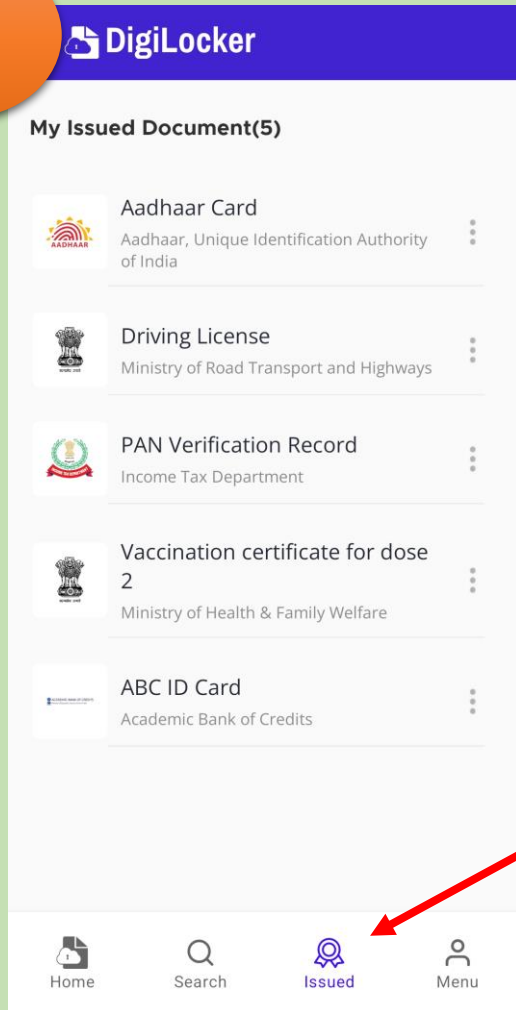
DigiLocker

My Issued Document(5)

AADHAAR

Aadhaar Card
Aadhaar, Unique Identification Authority of India

Driving License
Ministry of Road Transport and Highways

PAN Verification Record
Income Tax Department

Vaccination certificate for dose 2
Ministry of Health & Family Welfare

ABC ID Card
Academic Bank of Credits

Home
Search
Issued
Menu